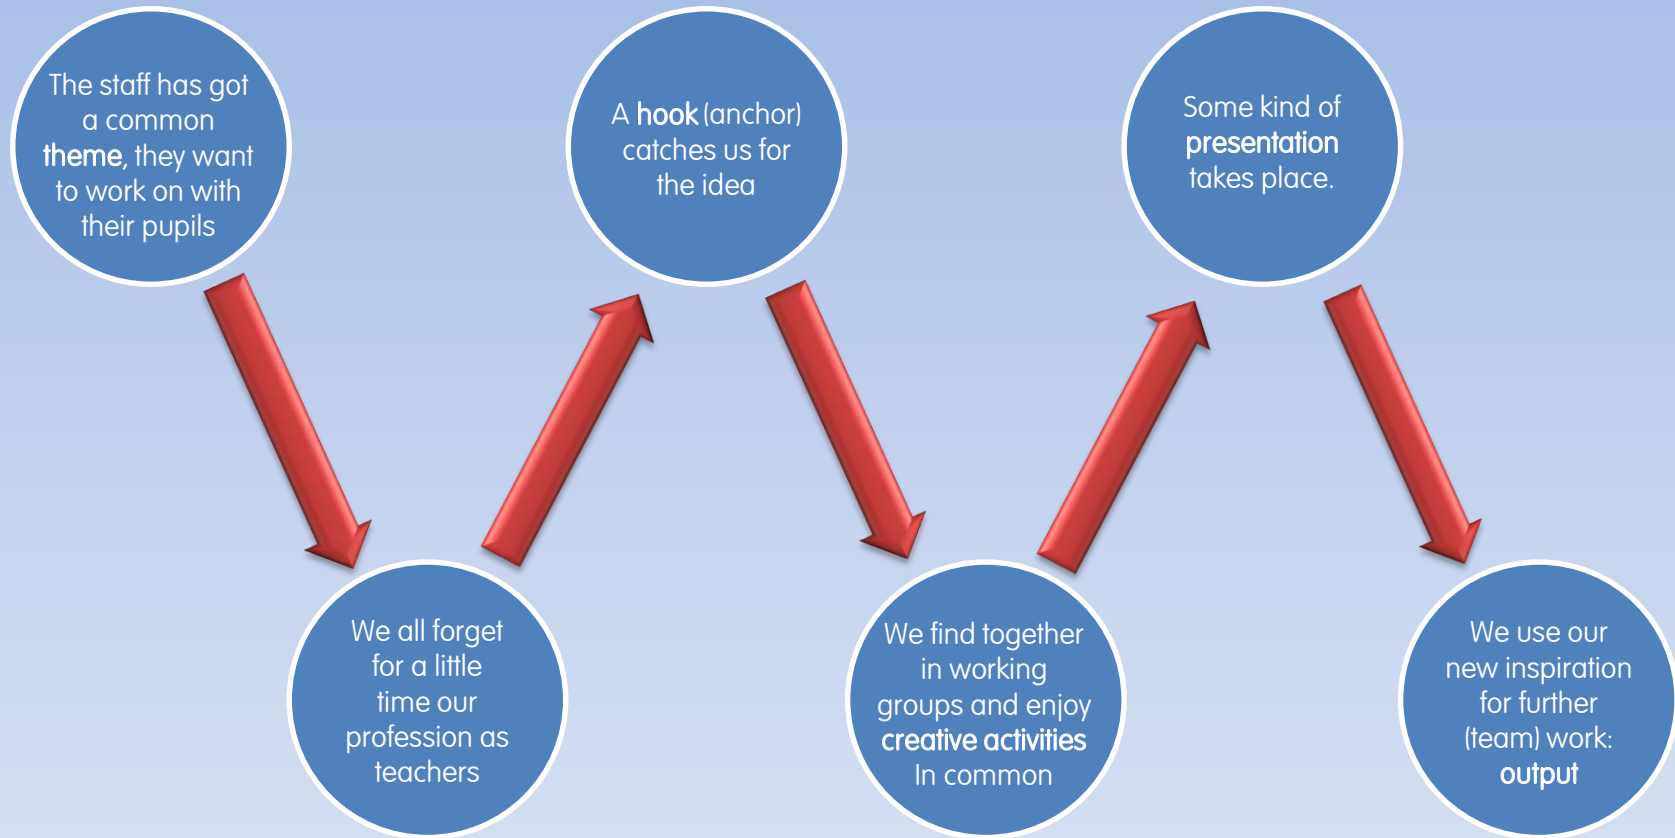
The staff has got a common theme, they want to work on with their pupils

We all forget for a little time our profession as teachers

A hook (anchor) catches us for the idea

We find together in working groups and enjoy creative activities In common

Some kind of presentation takes place.

We use our new inspiration for further (team) work: output